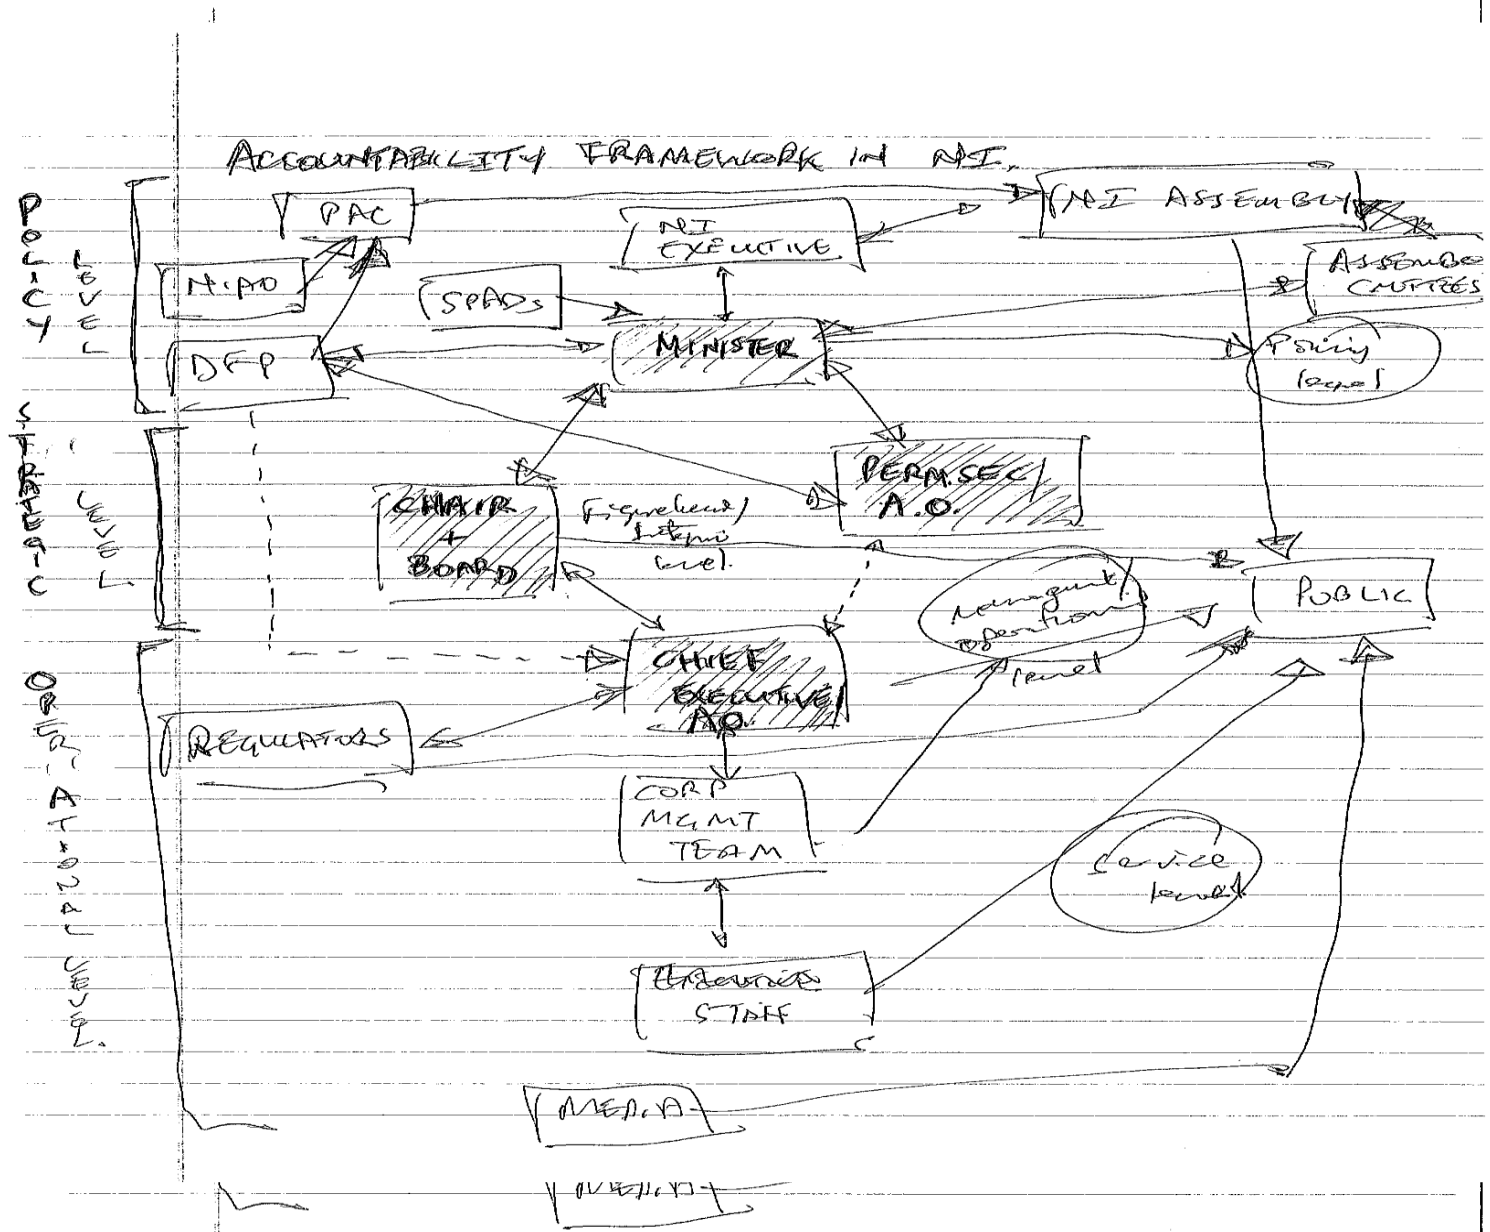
ACCOUNTABILITY FRAMEWORK IN NI.

POLICY LEVEL

STRATEGIC LEVEL

OPERATIONAL LEVEL.

PAC

NIAO

DFP

SPADs

NI EXECUTIVE

MINISTER

NI ASSEMBLY

ASSEMBLY CMTTEES

Policy level

PERM.SEC A.O.

CHAIR + BOARD

Figurehead/ Interim level.

PUBLIC

Management/ operational level

CHIEF EXECUTIVE A.O.

REGULATORS

CORP MGMT TEAM

Service level

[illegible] STAFF

MEDIA

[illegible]